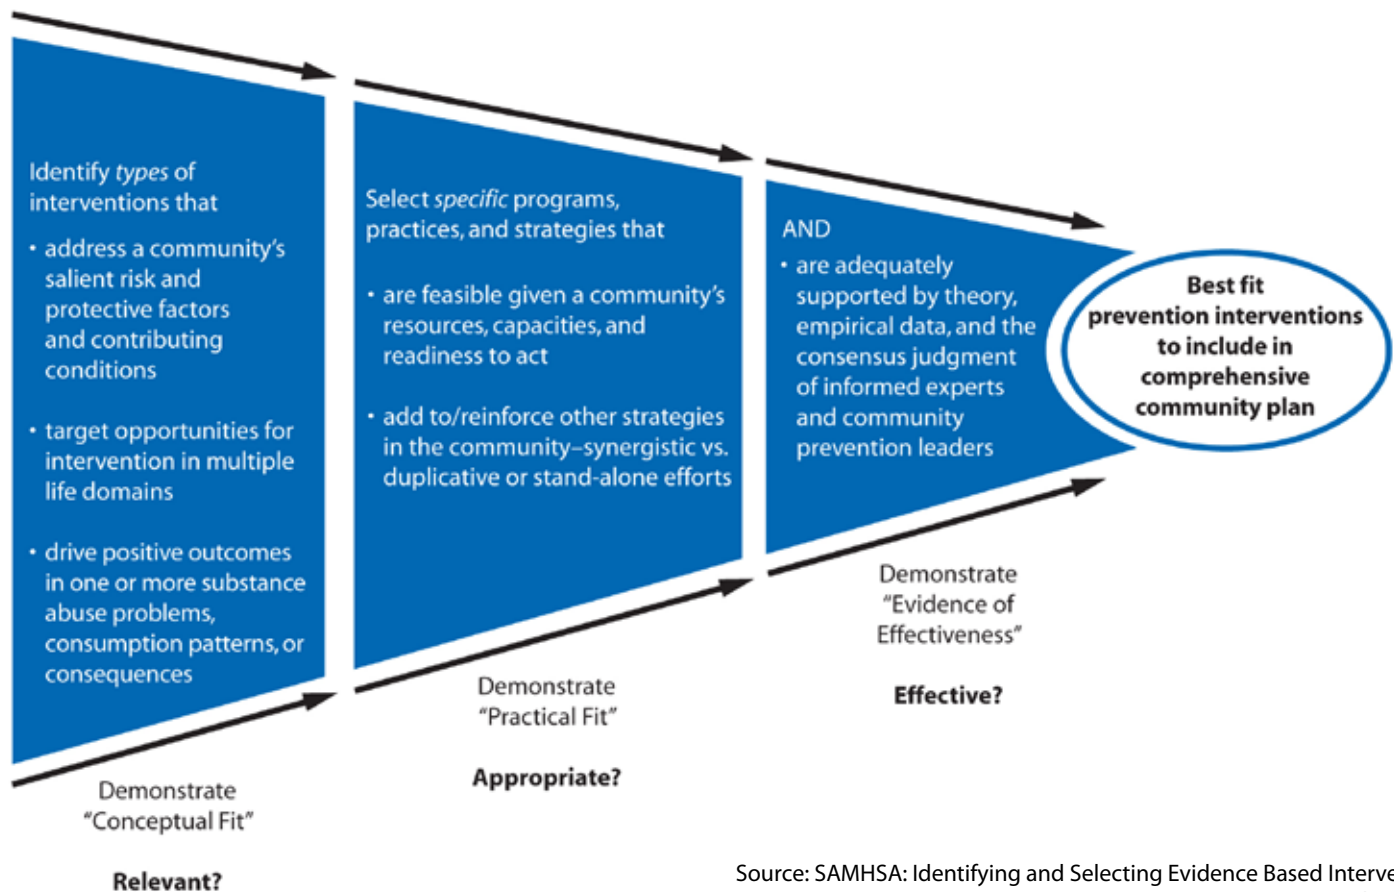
Identify *types* of interventions that

• address a community's salient risk and protective factors and contributing conditions

• target opportunities for intervention in multiple life domains

• drive positive outcomes in one or more substance abuse problems, consumption patterns, or consequences

Demonstrate "Conceptual Fit"

**Relevant?**

Select *specific* programs, practices, and strategies that

• are feasible given a community's resources, capacities, and readiness to act

• add to/reinforce other strategies in the community–synergistic vs. duplicative or stand-alone efforts

Demonstrate "Practical Fit"

**Appropriate?**

AND

• are adequately supported by theory, empirical data, and the consensus judgment of informed experts and community prevention leaders

Demonstrate "Evidence of Effectiveness"

**Effective?**

**Best fit prevention interventions to include in comprehensive community plan**

Source: SAMHSA: Identifying and Selecting Evidence Based Interve